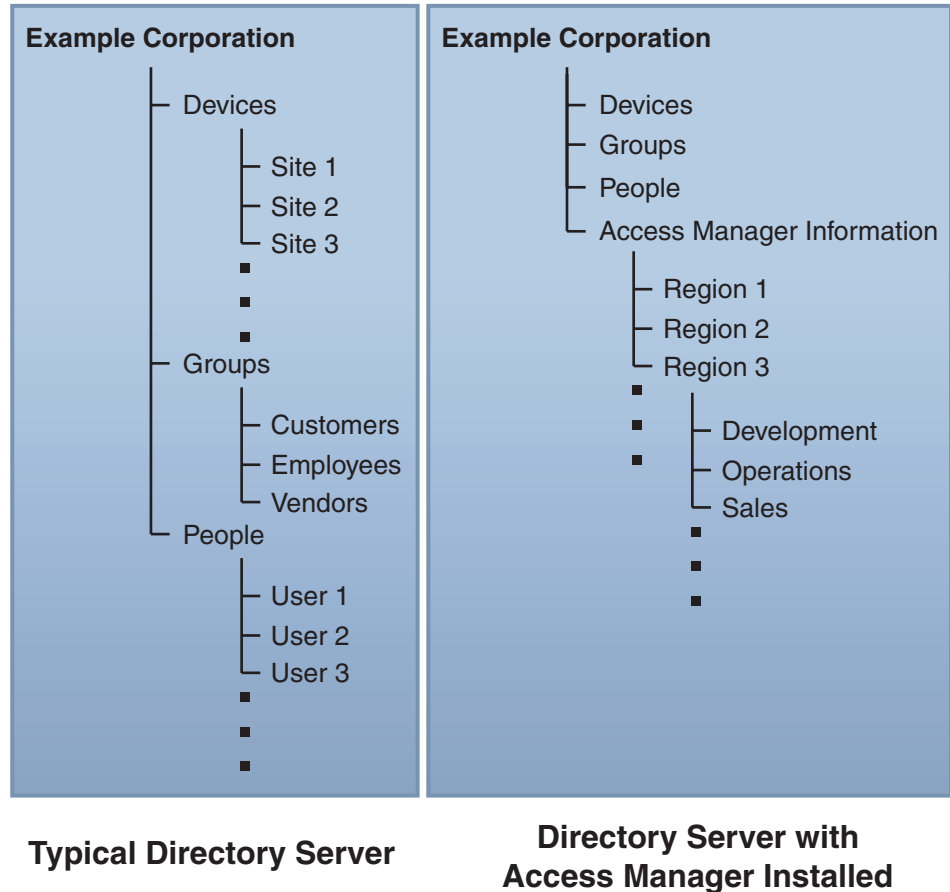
Example Corporation

Devices
Site 1
Site 2
Site 3
Groups
Customers
Employees
Vendors
People
User 1
User 2
User 3

Typical Directory Server

Example Corporation

Devices
Groups
People
Access Manager Information
Region 1
Region 2
Region 3
Development
Operations
Sales

Directory Server with Access Manager Installed